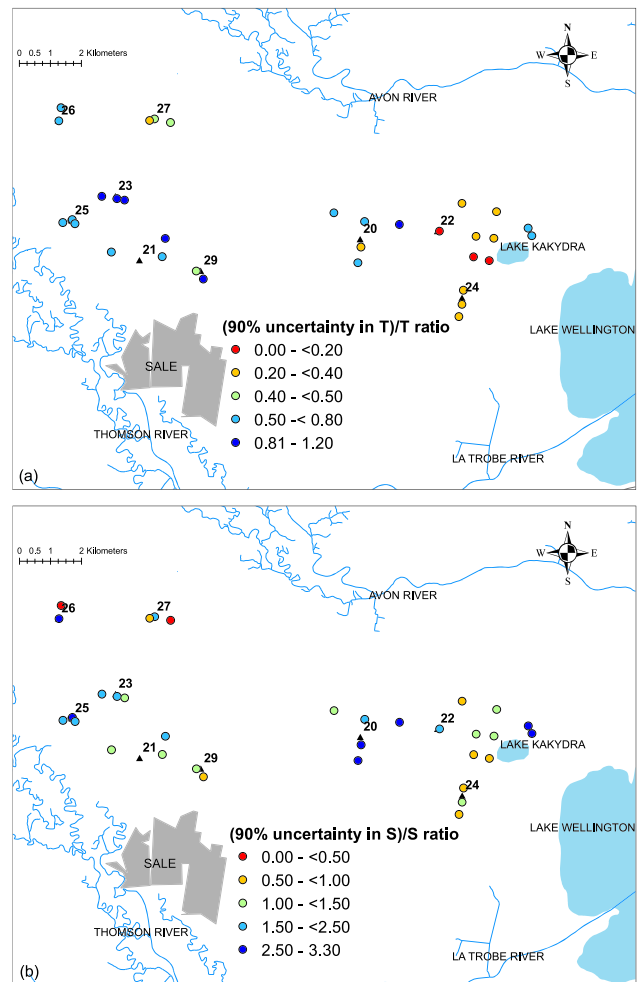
0 0.5 1 2 Kilometers

N
W E
S

AVON RIVER

26
27
23
25
21
29
20
22
LAKE KAKYDRA
24

(90% uncertainty in T)/T ratio
0.00 - <0.20
0.20 - <0.40
0.40 - <0.50
0.50 -< 0.80
0.81 - 1.20

LAKE WELLINGTON
SALE
THOMSON RIVER
LA TROBE RIVER
(a)

0 0.5 1 2 Kilometers

N
W E
S

AVON RIVER

26
27
23
25
21
29
20
22
LAKE KAKYDRA
24

(90% uncertainty in S)/S ratio
0.00 - <0.50
0.50 - <1.00
1.00 - <1.50
1.50 - <2.50
2.50 - 3.30

LAKE WELLINGTON
SALE
THOMSON RIVER
LA TROBE RIVER
(b)